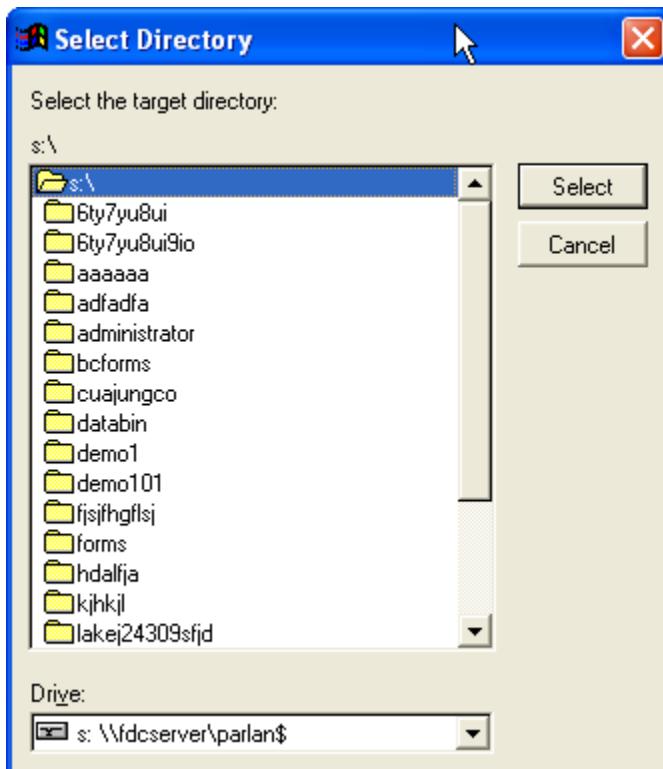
Select Directory

Select the target directory:

s:\

s:\
6ty7yu8ui
6ty7yu8ui9io
aaaaaa
adfadfa
administrator
bcforms
cuajungco
databin
demo1
demo101
fjsjfhgflsj
forms
hdalfja
kjhkjl
lakej24309sfjd

Select
Cancel

Drive:
s: \\fdcserver\parlan$